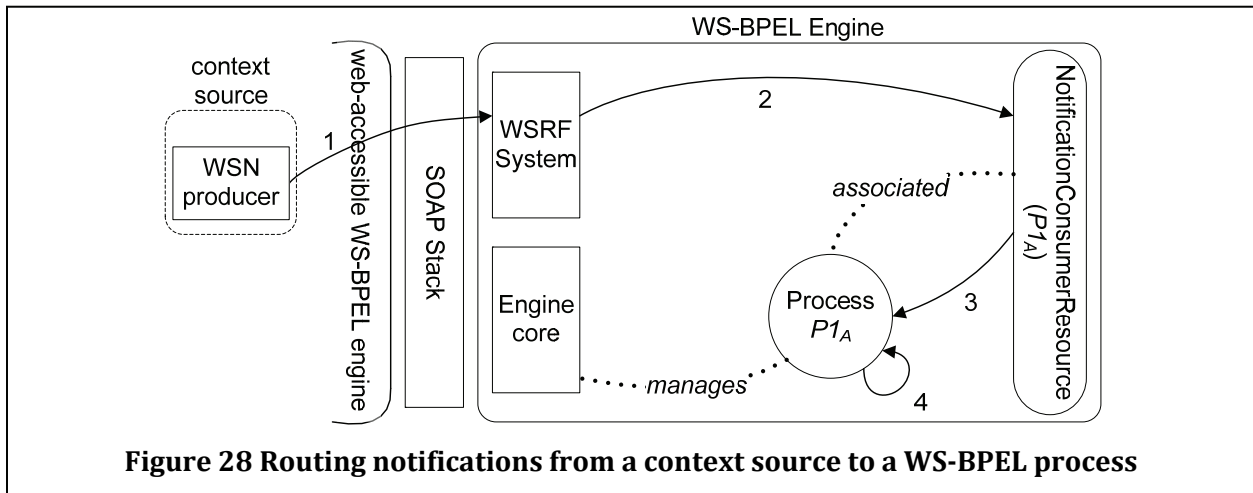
context source

WSN producer

1

web-accessible WS-BPEL engine

SOAP Stack

WS-BPEL Engine

WSRF System

2

NotificationConsumerResource ($P1_A$)

associated

Engine core

Process $P1_A$

3

manages

4

**Figure 28 Routing notifications from a context source to a WS-BPEL process**